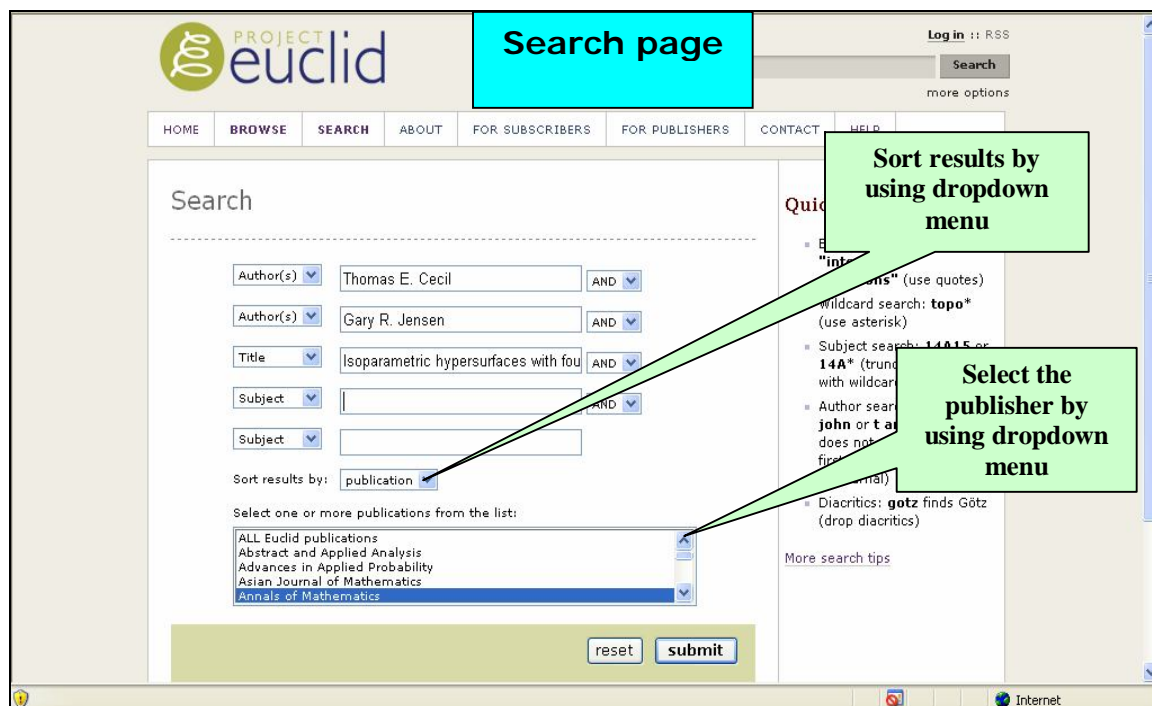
PROJECT euclid

Search page

Log in :: RSS

Search

more options

HOME | BROWSE | SEARCH | ABOUT | FOR SUBSCRIBERS | FOR PUBLISHERS | CONTACT | HELP

Search

Author(s) | Thomas E. Cecil | AND
Author(s) | Gary R. Jensen | AND
Title | Isoparametric hypersurfaces with fou | AND
Subject | | AND
Subject |

Sort results by: publication

Select one or more publications from the list:

ALL Euclid publications
Abstract and Applied Analysis
Advances in Applied Probability
Asian Journal of Mathematics
Annals of Mathematics

reset submit

Quic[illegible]

E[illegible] "int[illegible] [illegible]ons" (use quotes)

wildcard search: topo* (use asterisk)

Subject search: 14A15 or 14A* (trunc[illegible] with wildcar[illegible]

Author sear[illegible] john or t a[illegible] does not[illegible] first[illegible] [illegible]rnal)

Diacritics: gotz finds Götz (drop diacritics)

More search tips

Sort results by using dropdown menu

Select the publisher by using dropdown menu

Internet